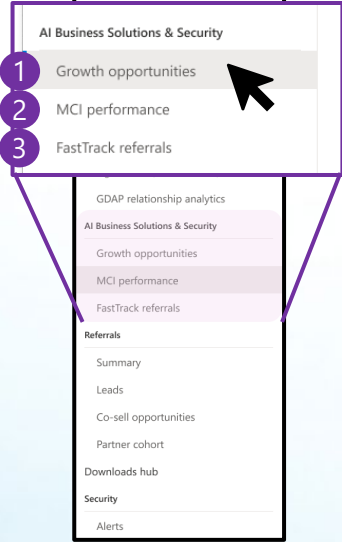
AI Business Solutions & Security

1 Growth opportunities

2 MCI performance

3 FastTrack referrals

GDAP relationship analytics

AI Business Solutions & Security

Growth opportunities

MCI performance

FastTrack referrals

Referrals

Summary

Leads

Co-sell opportunities

Partner cohort

Downloads hub

Security

Alerts